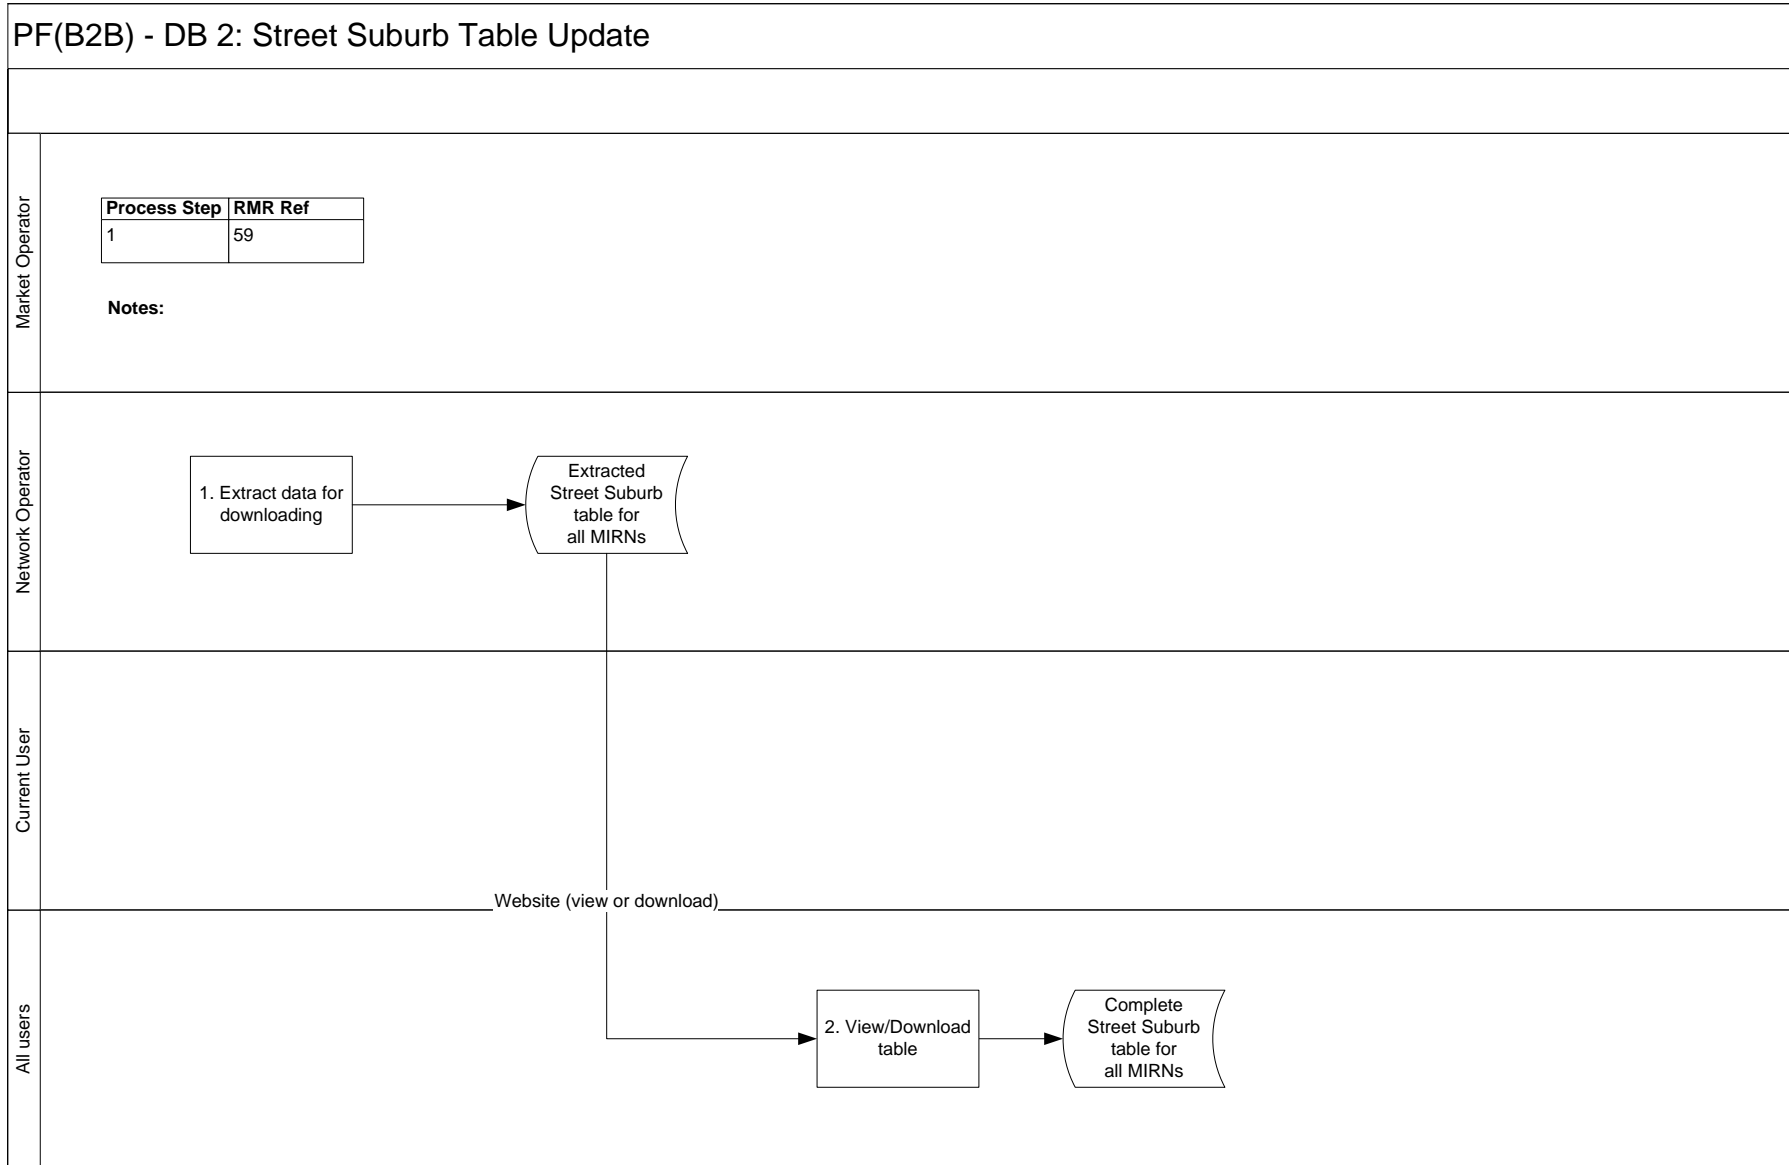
PF(B2B) - DB 2: Street Suburb Table Update

Market Operator

| Process Step | RMR Ref |
|---|---|
| 1 | 59 |

Notes:

Network Operator

1. Extract data for downloading

Extracted Street Suburb table for all MIRNs

Current User

Website (view or download)

All users

2. View/Download table

Complete Street Suburb table for all MIRNs